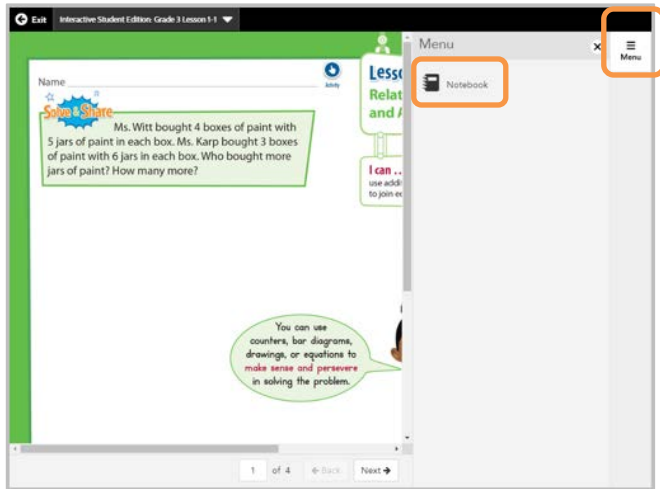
Exit Interactive Student Edition: Grade 3 Lesson 1-1

Name

Activity

Solve & Share

Ms. Witt bought 4 boxes of paint with 5 jars of paint in each box. Ms. Karp bought 3 boxes of paint with 6 jars in each box. Who bought more jars of paint? How many more?

Lesso
Relat
and A

I can . .
use addi
to join e

You can use counters, bar diagrams, drawings, or equations to make sense and persevere in solving the problem.

1 of 4 ← Back Next →

Menu

×

Menu

Notebook